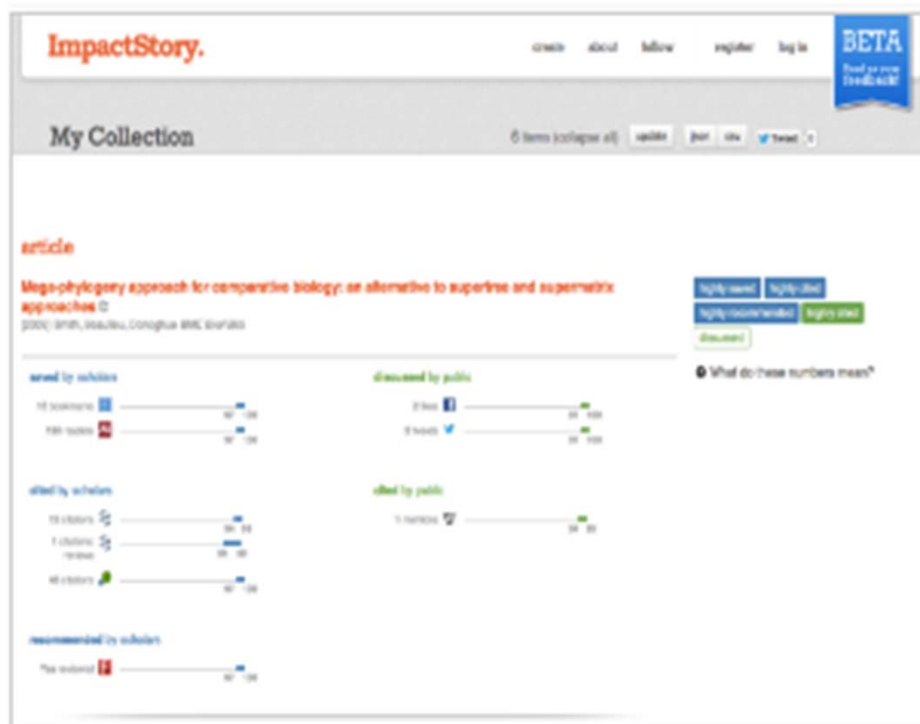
ImpactStory.

create about follow register log in

BETA

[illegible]

My Collection

6 items (collapse all) update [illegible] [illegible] Tweet

article

Mega-phylogeny approach for comparative biology: an alternative to supertree and supermatrix approaches

(2009) Smith, Beaulieu, Donoghue BMC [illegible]

highly saved highly cited highly recommended highly cited discussed

What do these numbers mean?

saved by scholars

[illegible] bookmarks

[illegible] readers

discussed by public

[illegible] likes

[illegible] tweets

cited by scholars

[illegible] citations

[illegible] citations

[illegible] citations

cited by public

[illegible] mentions

recommended by scholars

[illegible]